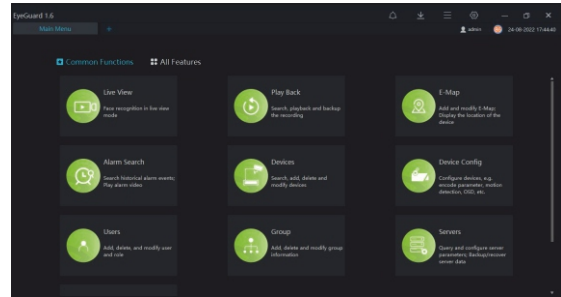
EyeGuard 1.6

Main Menu +

admin 24-08-2022 17:44:40

Common Functions All Features

Live View
Face recognition in live view mode

Play Back
Search, playback and backup the recording

E-Map
Add and modify E-Map; Display the location of the device

Alarm Search
Search historical alarm events; Play alarm video

Devices
Search, add, delete and modify devices

Device Config
Configure devices, e.g. encode parameter, motion detection, OSD, etc.

Users
Add, delete, and modify user and role

Group
Add, delete and modify group information

Servers
Query and configure server parameters; Backup/recover server data